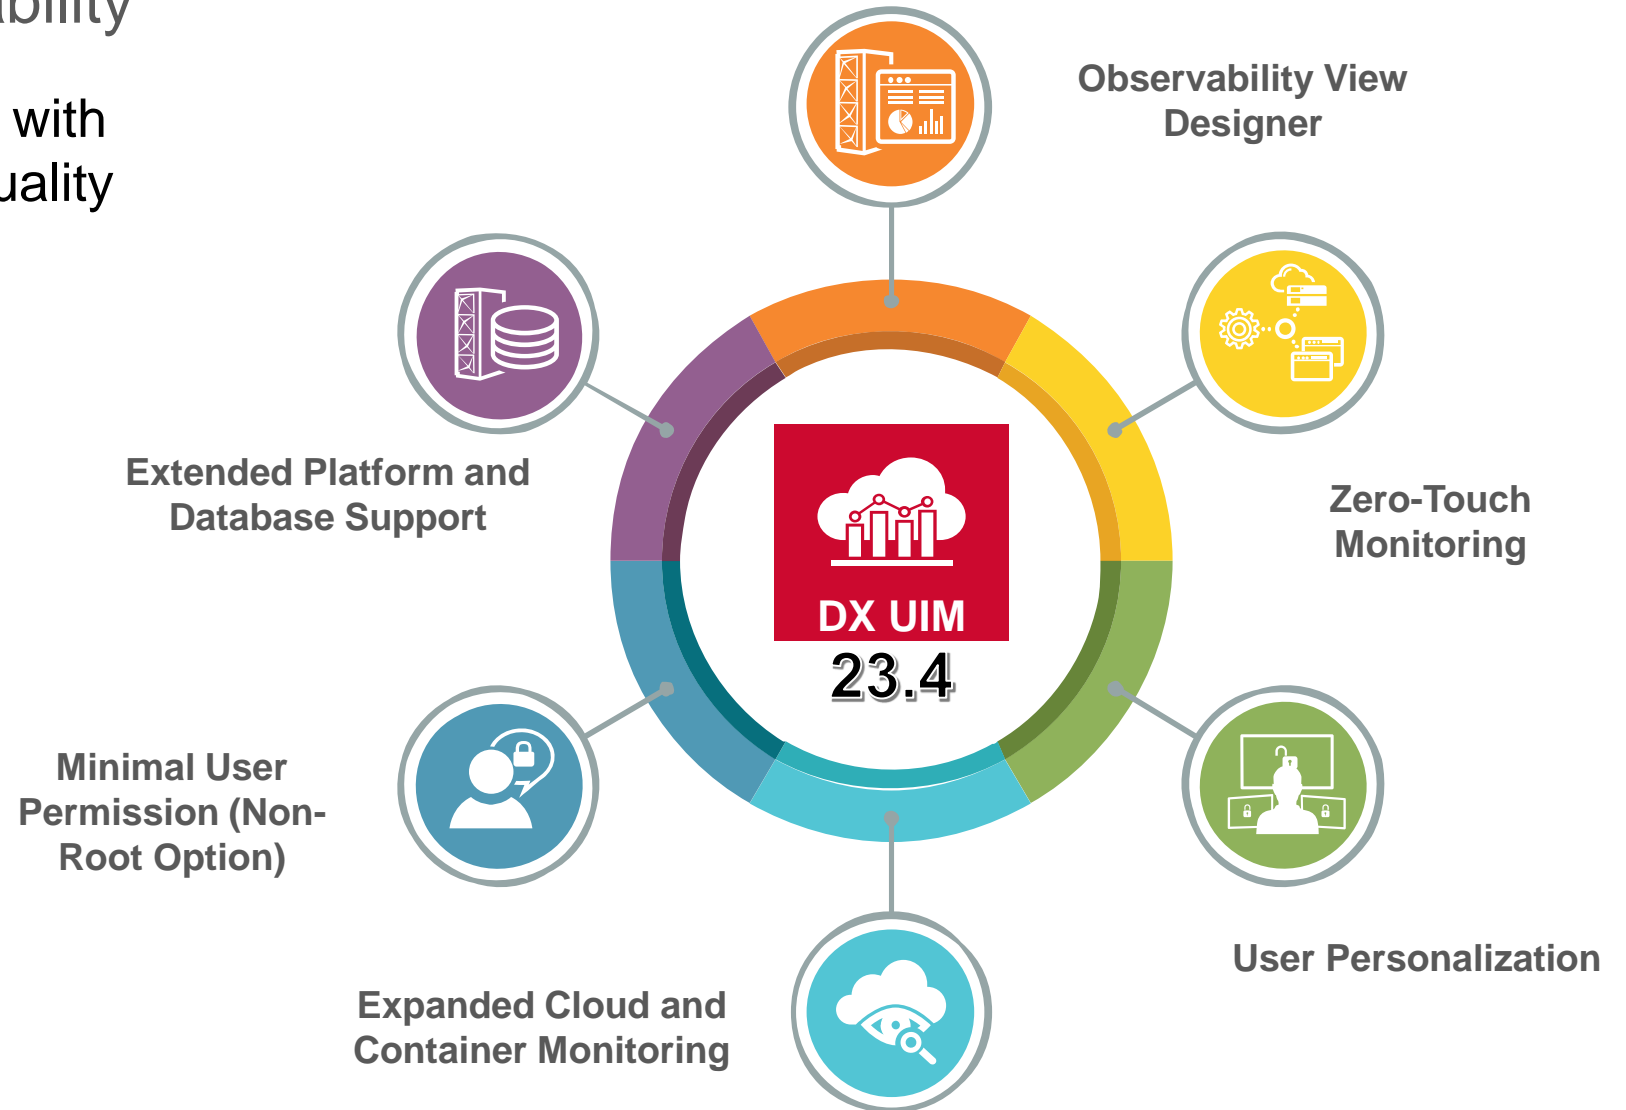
bility

with
uality

Observability View Designer

Extended Platform and Database Support

Zero-Touch Monitoring

DX UIM
23.4

Minimal User Permission (Non-Root Option)

User Personalization

Expanded Cloud and Container Monitoring